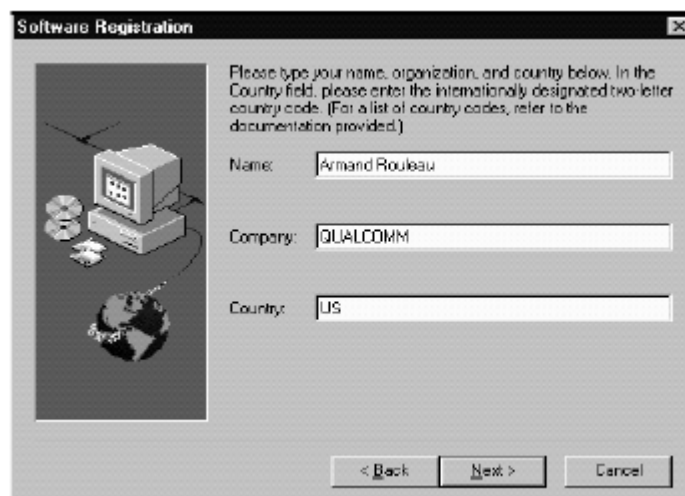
Software Registration

Please type your name, organization, and country below. In the Country field, please enter the internationally designated two-letter country code. (For a list of country codes, refer to the documentation provided.)

Name: Armand Rouleau

Company: QUALCOMM

Country: US

< Back

Next >

Cancel